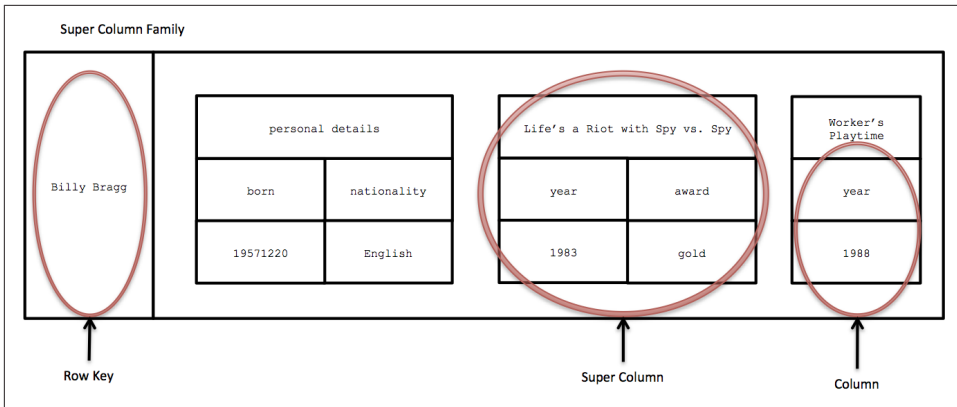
Super Column Family

Billy Bragg

| personal details | |
|---|---|
| born | nationality |
| 19571220 | English |

| Life's a Riot with Spy vs. Spy | |
|---|---|
| year | award |
| 1983 | gold |

| Worker's Playtime |
|---|
| year |
| 1988 |

Row Key

Super Column

Column